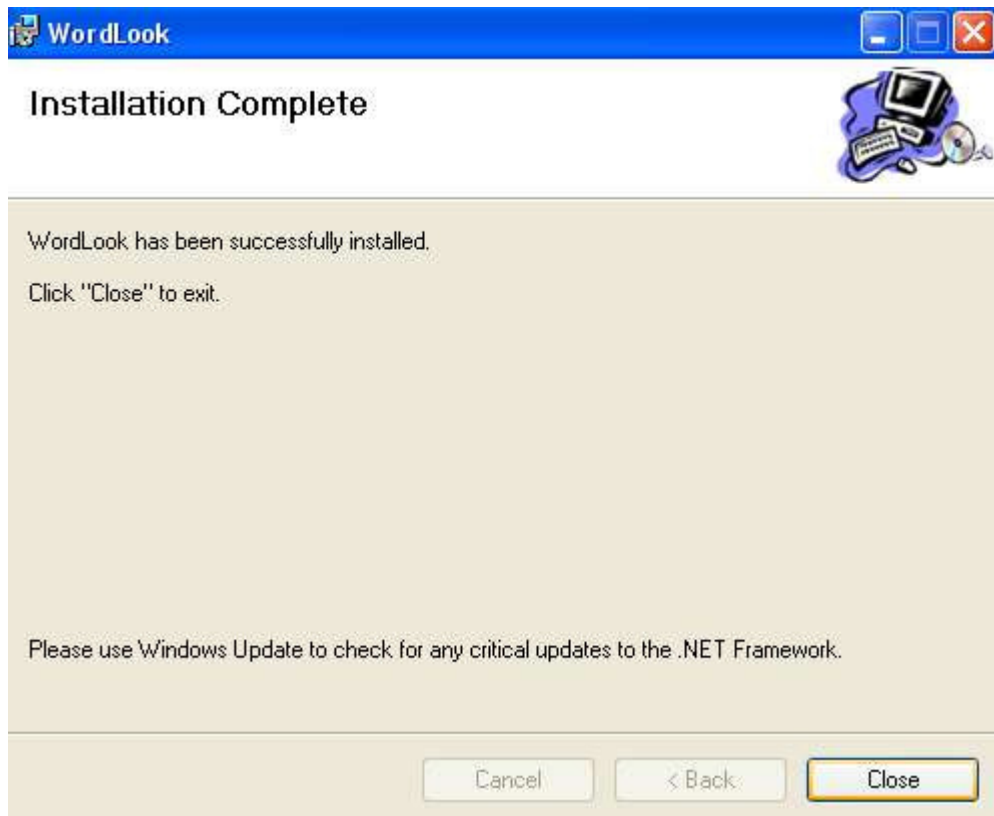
WordLook

Installation Complete

WordLook has been successfully installed.

Click "Close" to exit.

Please use Windows Update to check for any critical updates to the .NET Framework.

Cancel
< Back
Close